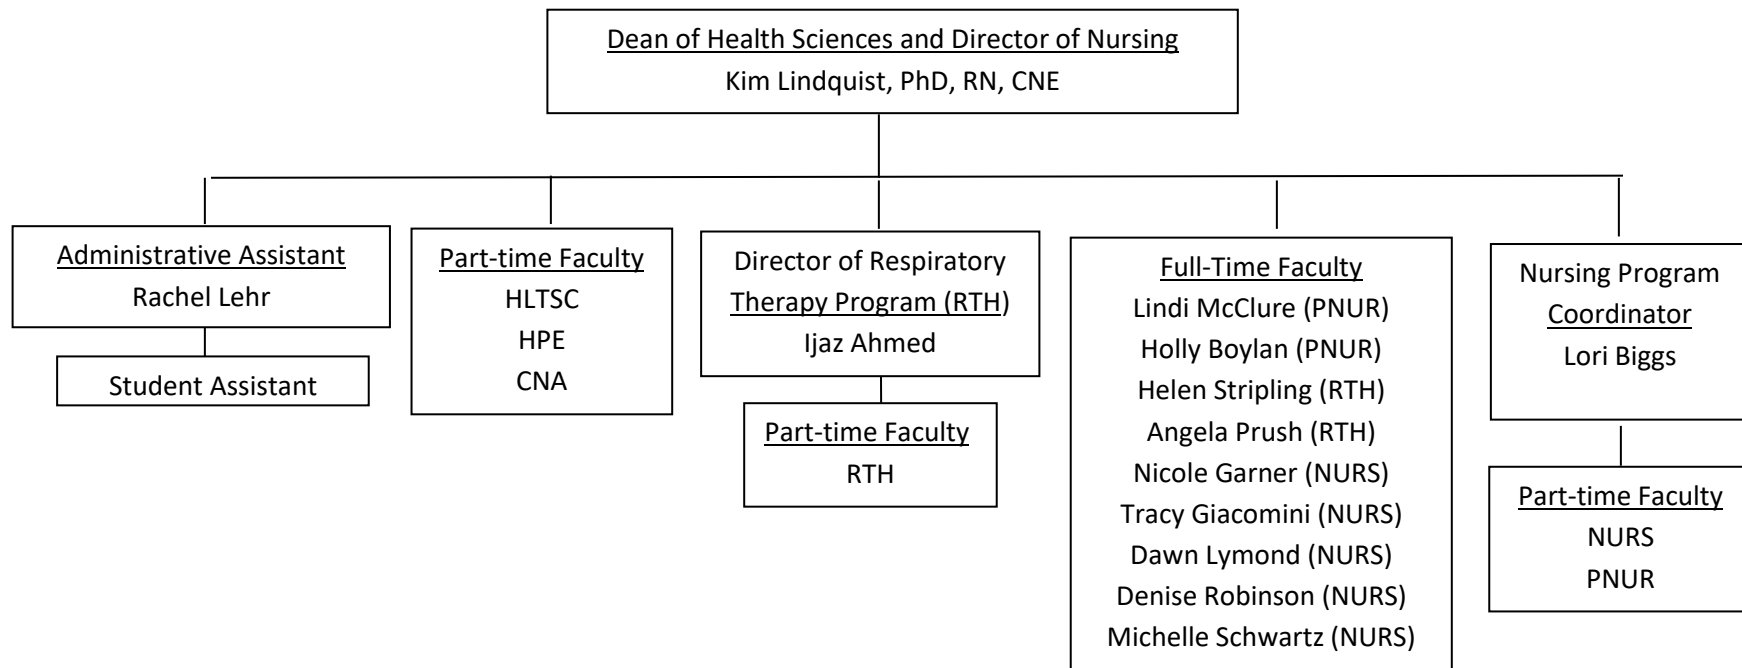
Dean of Health Sciences and Director of Nursing
Kim Lindquist, PhD, RN, CNE

Administrative Assistant
Rachel Lehr

Student Assistant

Part-time Faculty
HLTSC
HPE
CNA

Director of Respiratory Therapy Program (RTH)
Ijaz Ahmed

Part-time Faculty
RTH

Full-Time Faculty
Lindi McClure (PNUR)
Holly Boylan (PNUR)
Helen Stripling (RTH)
Angela Prush (RTH)
Nicole Garner (NURS)
Tracy Giacomini (NURS)
Dawn Lymond (NURS)
Denise Robinson (NURS)
Michelle Schwartz (NURS)

Nursing Program Coordinator
Lori Biggs

Part-time Faculty
NURS
PNUR